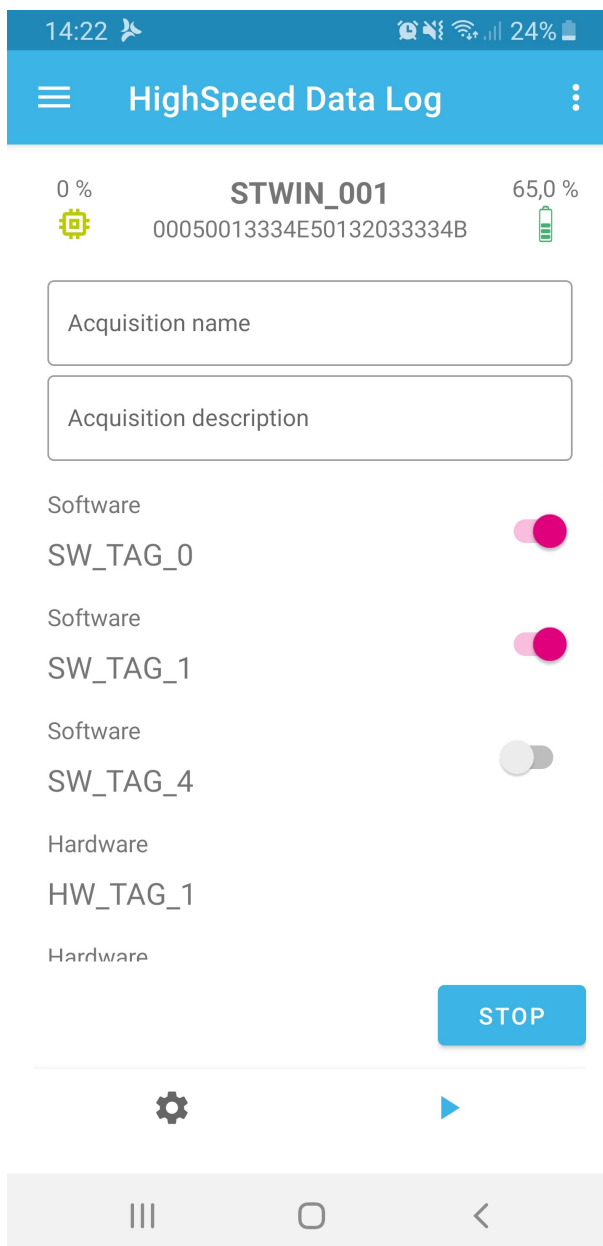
14:22 24%

HighSpeed Data Log

0 %

STWIN_001
00050013334E50132033334B

65,0 %

Acquisition name

Acquisition description

Software
SW_TAG_0

Software
SW_TAG_1

Software
SW_TAG_4

Hardware
HW_TAG_1

Hardware

STOP